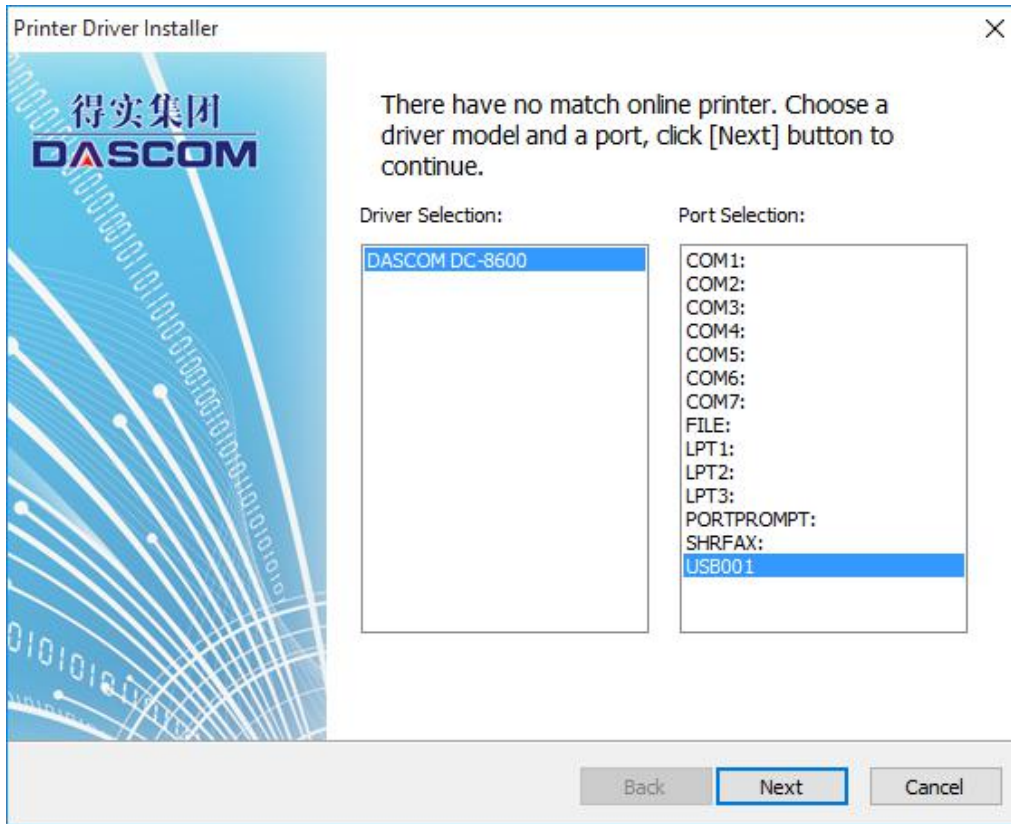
Printer Driver Installer

×

得实集团
DASCOM

There have no match online printer. Choose a driver model and a port, click [Next] button to continue.

Driver Selection:

DASCOM DC-8600

Port Selection:

COM1:
COM2:
COM3:
COM4:
COM5:
COM6:
COM7:
FILE:
LPT1:
LPT2:
LPT3:
PORTPROMPT:
SHRFAX:
USB001

Back

Next

Cancel